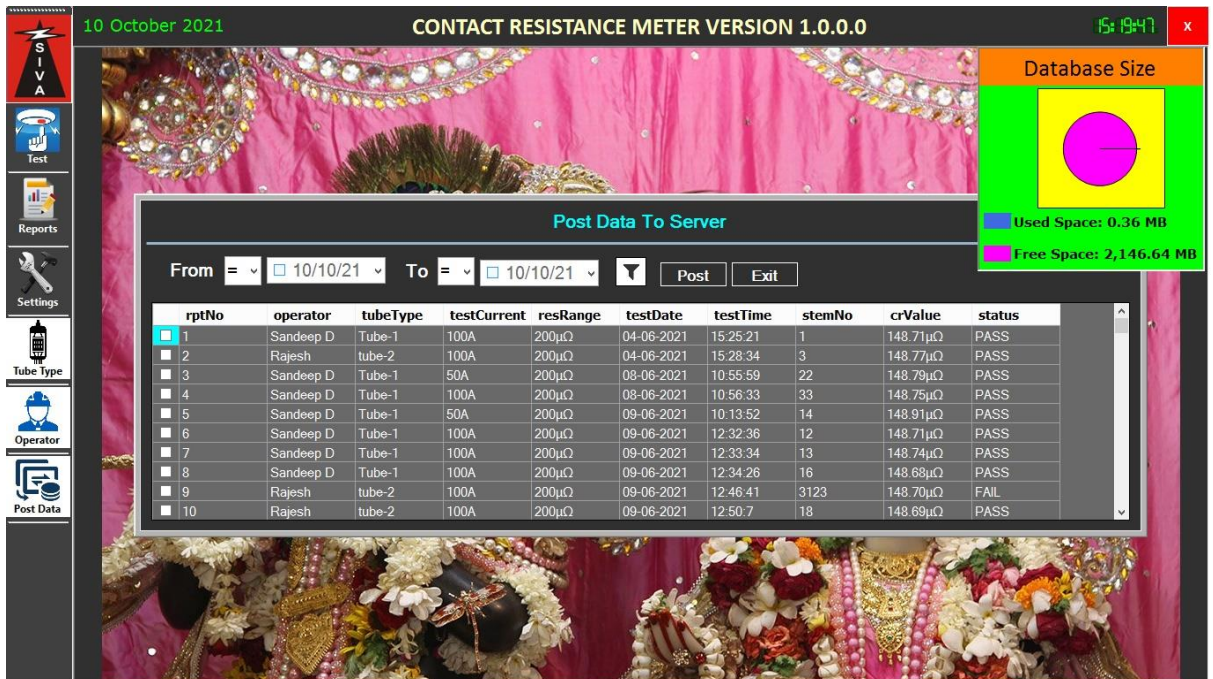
S I V A

10 October 2021

CONTACT RESISTANCE METER VERSION 1.0.0.0

15:19:47

x

Test

Reports

Settings

Tube Type

Operator

Post Data

Database Size

Used Space: 0.36 MB

Free Space: 2,146.64 MB

Post Data To Server

From = 10/10/21 To = 10/10/21 Post Exit

| | rptNo | operator | tubeType | testCurrent | resRange | testDate | testTime | stemNo | crValue | status |
|---|---|---|---|---|---|---|---|---|---|---|
| | 1 | Sandeep D | Tube-1 | 100A | 200μΩ | 04-06-2021 | 15:25:21 | 1 | 148.71μΩ | PASS |
| | 2 | Rajesh | tube-2 | 100A | 200μΩ | 04-06-2021 | 15:28:34 | 3 | 148.77μΩ | PASS |
| | 3 | Sandeep D | Tube-1 | 50A | 200μΩ | 08-06-2021 | 10:55:59 | 22 | 148.79μΩ | PASS |
| | 4 | Sandeep D | Tube-1 | 100A | 200μΩ | 08-06-2021 | 10:56:33 | 33 | 148.75μΩ | PASS |
| | 5 | Sandeep D | Tube-1 | 50A | 200μΩ | 09-06-2021 | 10:13:52 | 14 | 148.91μΩ | PASS |
| | 6 | Sandeep D | Tube-1 | 100A | 200μΩ | 09-06-2021 | 12:32:36 | 12 | 148.71μΩ | PASS |
| | 7 | Sandeep D | Tube-1 | 100A | 200μΩ | 09-06-2021 | 12:33:34 | 13 | 148.74μΩ | PASS |
| | 8 | Sandeep D | Tube-1 | 100A | 200μΩ | 09-06-2021 | 12:34:26 | 16 | 148.68μΩ | PASS |
| | 9 | Rajesh | tube-2 | 100A | 200μΩ | 09-06-2021 | 12:46:41 | 3123 | 148.70μΩ | FAIL |
| | 10 | Rajesh | tube-2 | 100A | 200μΩ | 09-06-2021 | 12:50:7 | 18 | 148.69μΩ | PASS |